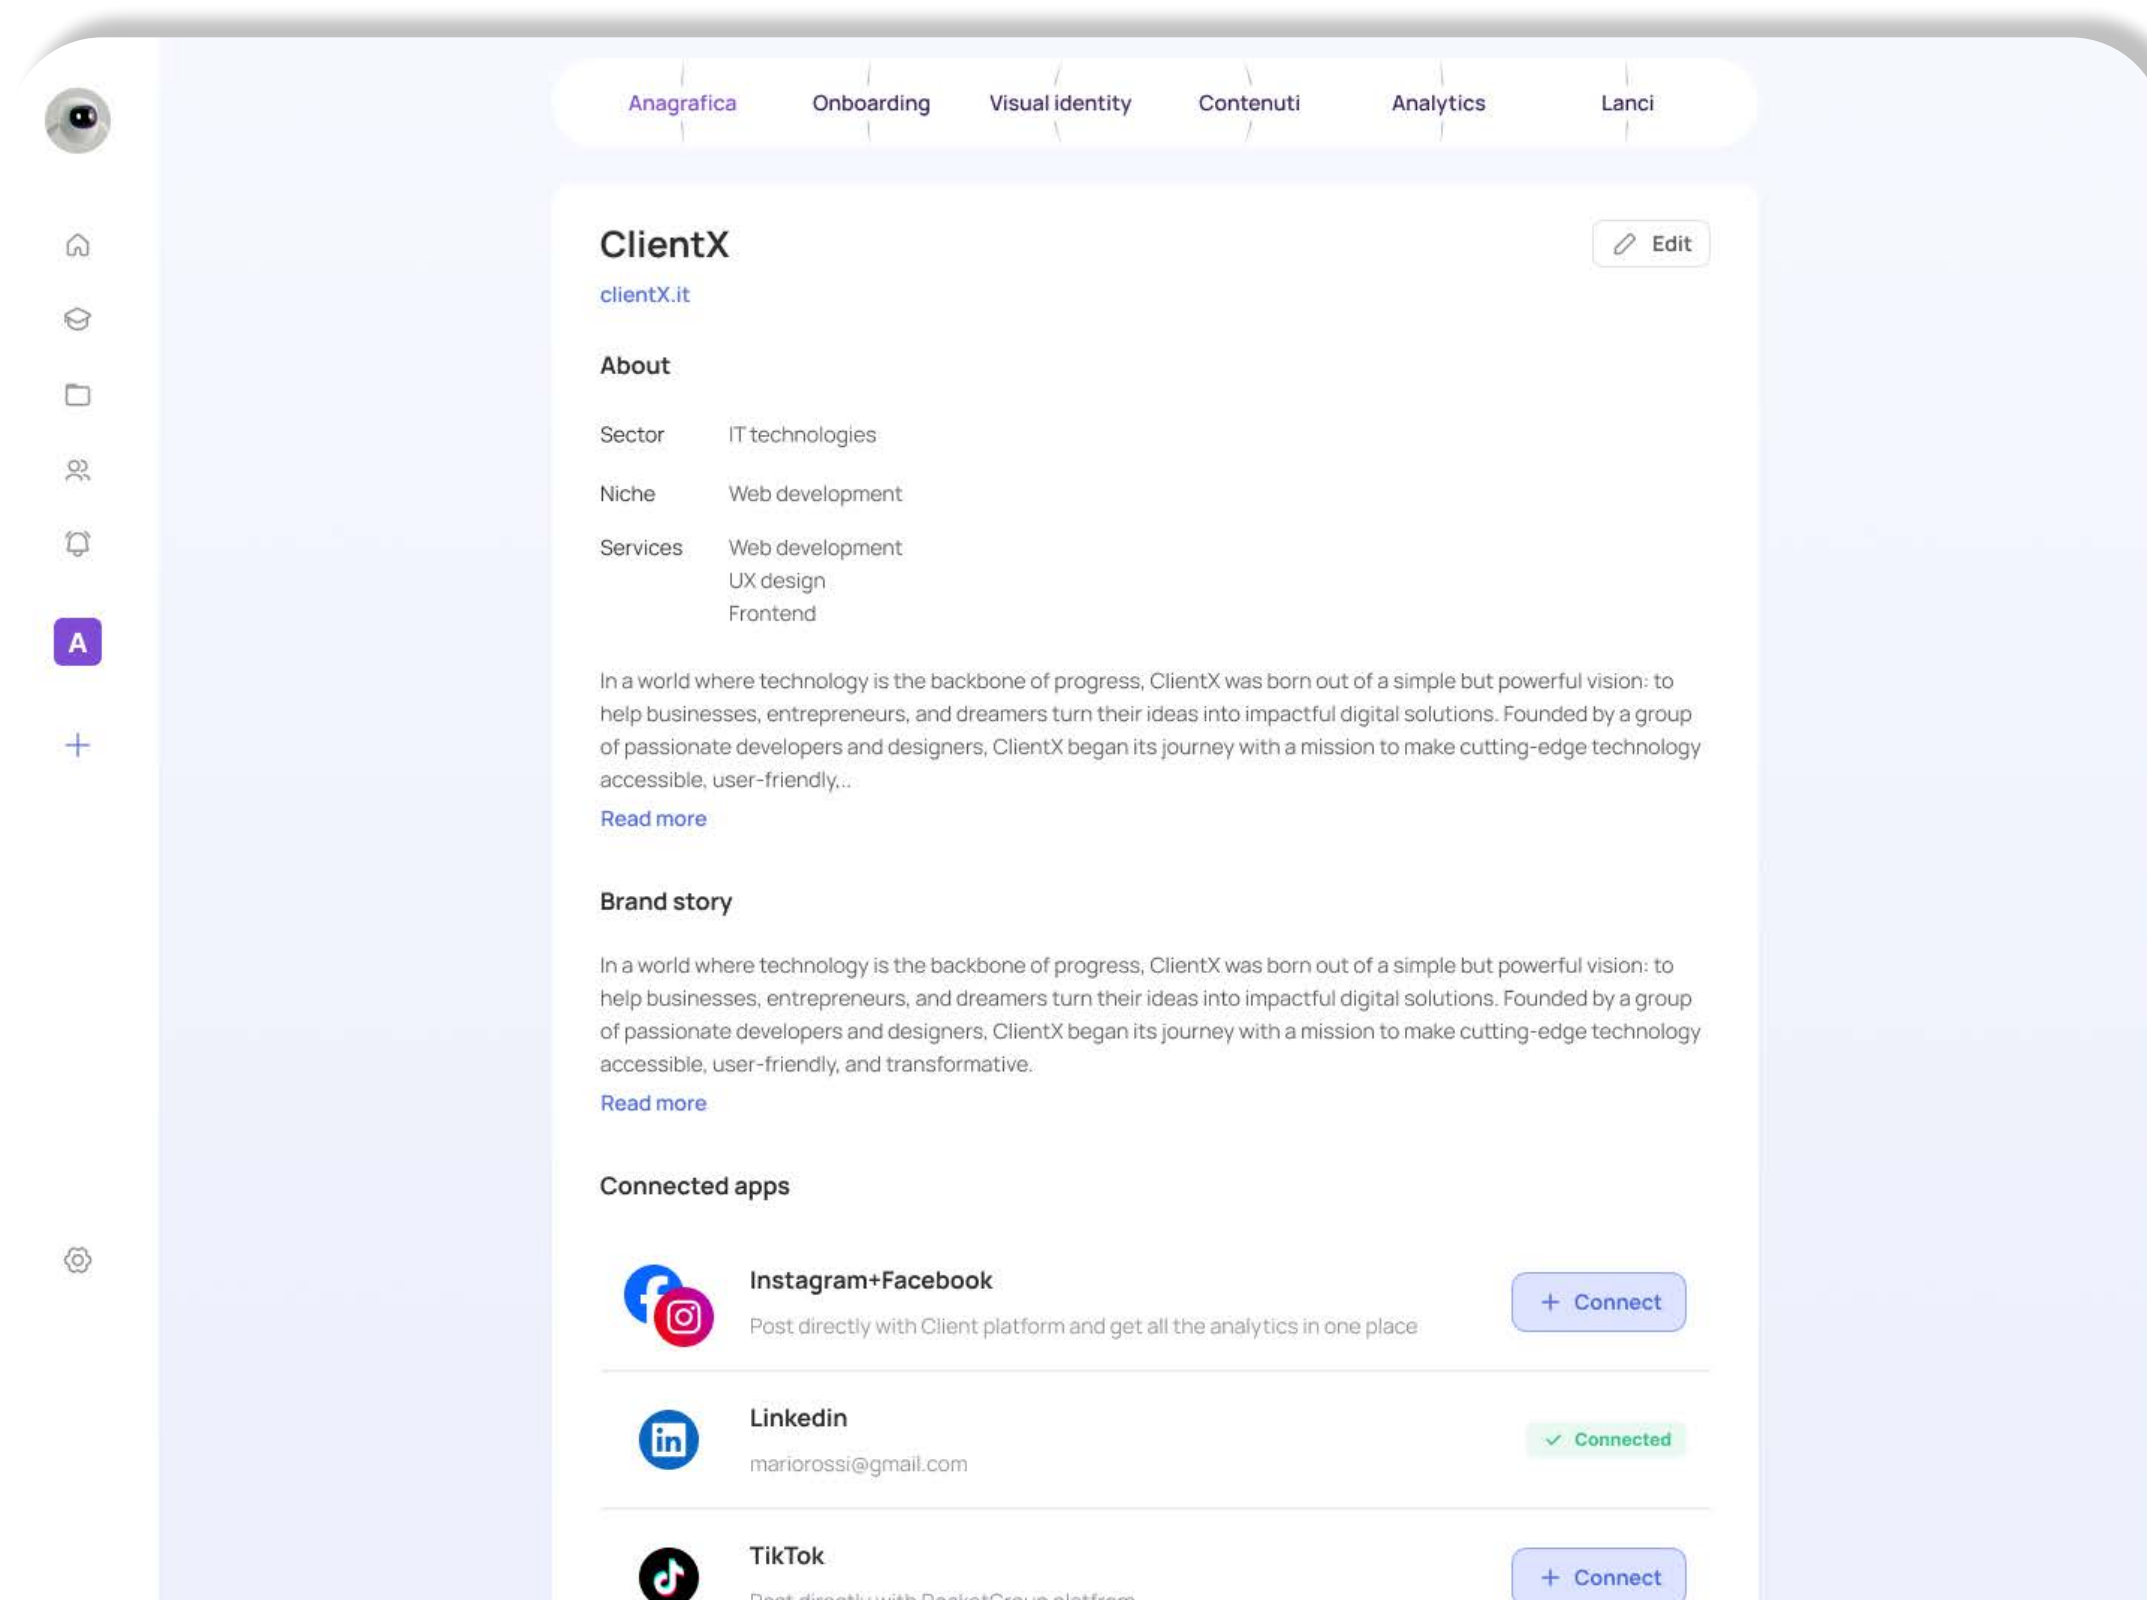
Anagrafica Onboarding Visual identity Contenuti Analytics Lanci

A

ClientX

Edit

clientX.it

About

| Sector | IT technologies |
|---|---|
| Niche | Web development |
| Services | Web development<br>UX design<br>Frontend |

In a world where technology is the backbone of progress, ClientX was born out of a simple but powerful vision: to help businesses, entrepreneurs, and dreamers turn their ideas into impactful digital solutions. Founded by a group of passionate developers and designers, ClientX began its journey with a mission to make cutting-edge technology accessible, user-friendly...

Read more

Brand story

In a world where technology is the backbone of progress, ClientX was born out of a simple but powerful vision: to help businesses, entrepreneurs, and dreamers turn their ideas into impactful digital solutions. Founded by a group of passionate developers and designers, ClientX began its journey with a mission to make cutting-edge technology accessible, user-friendly, and transformative.

Read more

Connected apps

Instagram+Facebook
Post directly with Client platform and get all the analytics in one place
+ Connect

Linkedin
mariorossi@gmail.com
Connected

TikTok
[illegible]
+ Connect